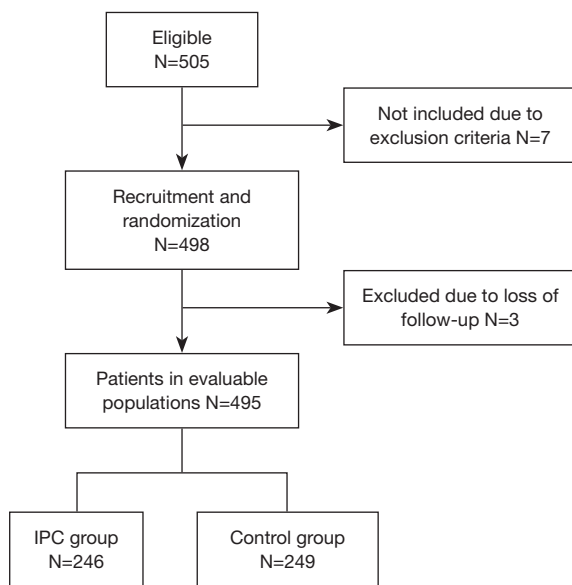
Eligible
N=505

Not included due to exclusion criteria N=7

Recruitment and randomization
N=498

Excluded due to loss of follow-up N=3

Patients in evaluable populations N=495

IPC group
N=246

Control group
N=249